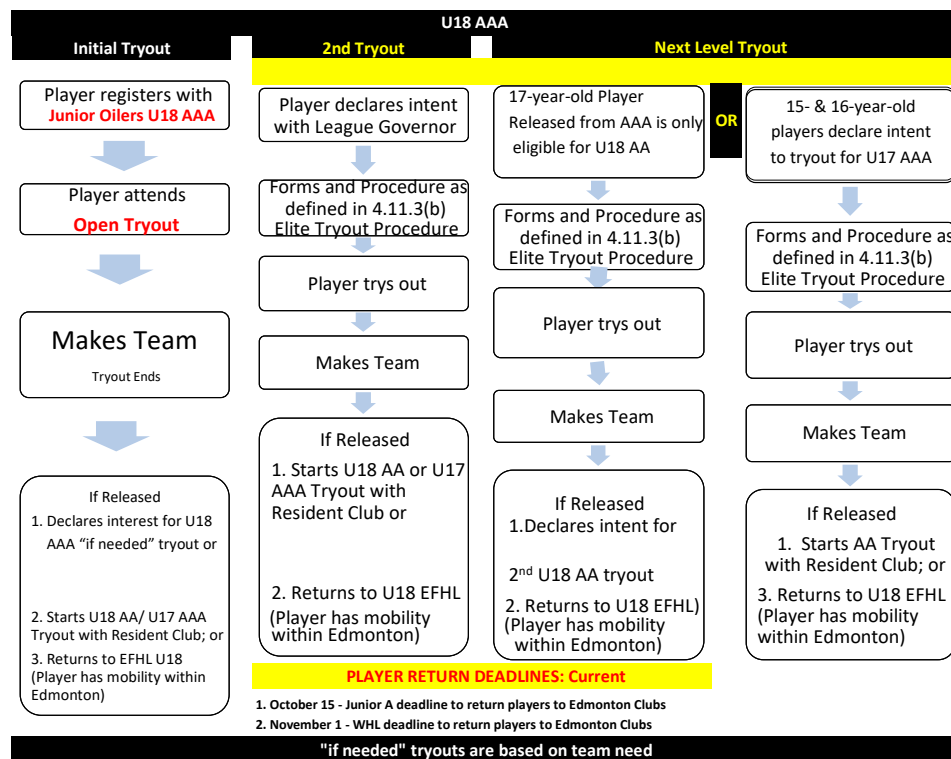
U18 AAA

Initial Tryout

2nd Tryout

Next Level Tryout

Player registers with Junior Oilers U18 AAA

Player attends Open Tryout

Makes Team

Tryout Ends

If Released
1. Declares interest for U18 AAA “if needed” tryout or

2. Starts U18 AA/ U17 AAA Tryout with Resident Club; or
3. Returns to EFHL U18 (Player has mobility within Edmonton)

Player declares intent with League Governor

Forms and Procedure as defined in 4.11.3(b) Elite Tryout Procedure

Player trys out

Makes Team

If Released
1. Starts U18 AA or U17 AAA Tryout with Resident Club or

2. Returns to U18 EFHL (Player has mobility within Edmonton)

17-year-old Player Released from AAA is only eligible for U18 AA

Forms and Procedure as defined in 4.11.3(b) Elite Tryout Procedure

Player trys out

Makes Team

If Released
1.Declares intent for

2$^{nd}$ U18 AA tryout

2. Returns to U18 EFHL) (Player has mobility within Edmonton)

OR

15- & 16-year-old players declare intent to tryout for U17 AAA

Forms and Procedure as defined in 4.11.3(b) Elite Tryout Procedure

Player trys out

Makes Team

If Released
1. Starts AA Tryout with Resident Club; or
3. Returns to U18 EFHL (Player has mobility within Edmonton)

PLAYER RETURN DEADLINES: Current

1. October 15 - Junior A deadline to return players to Edmonton Clubs
2. November 1 - WHL deadline to return players to Edmonton Clubs

"if needed" tryouts are based on team need